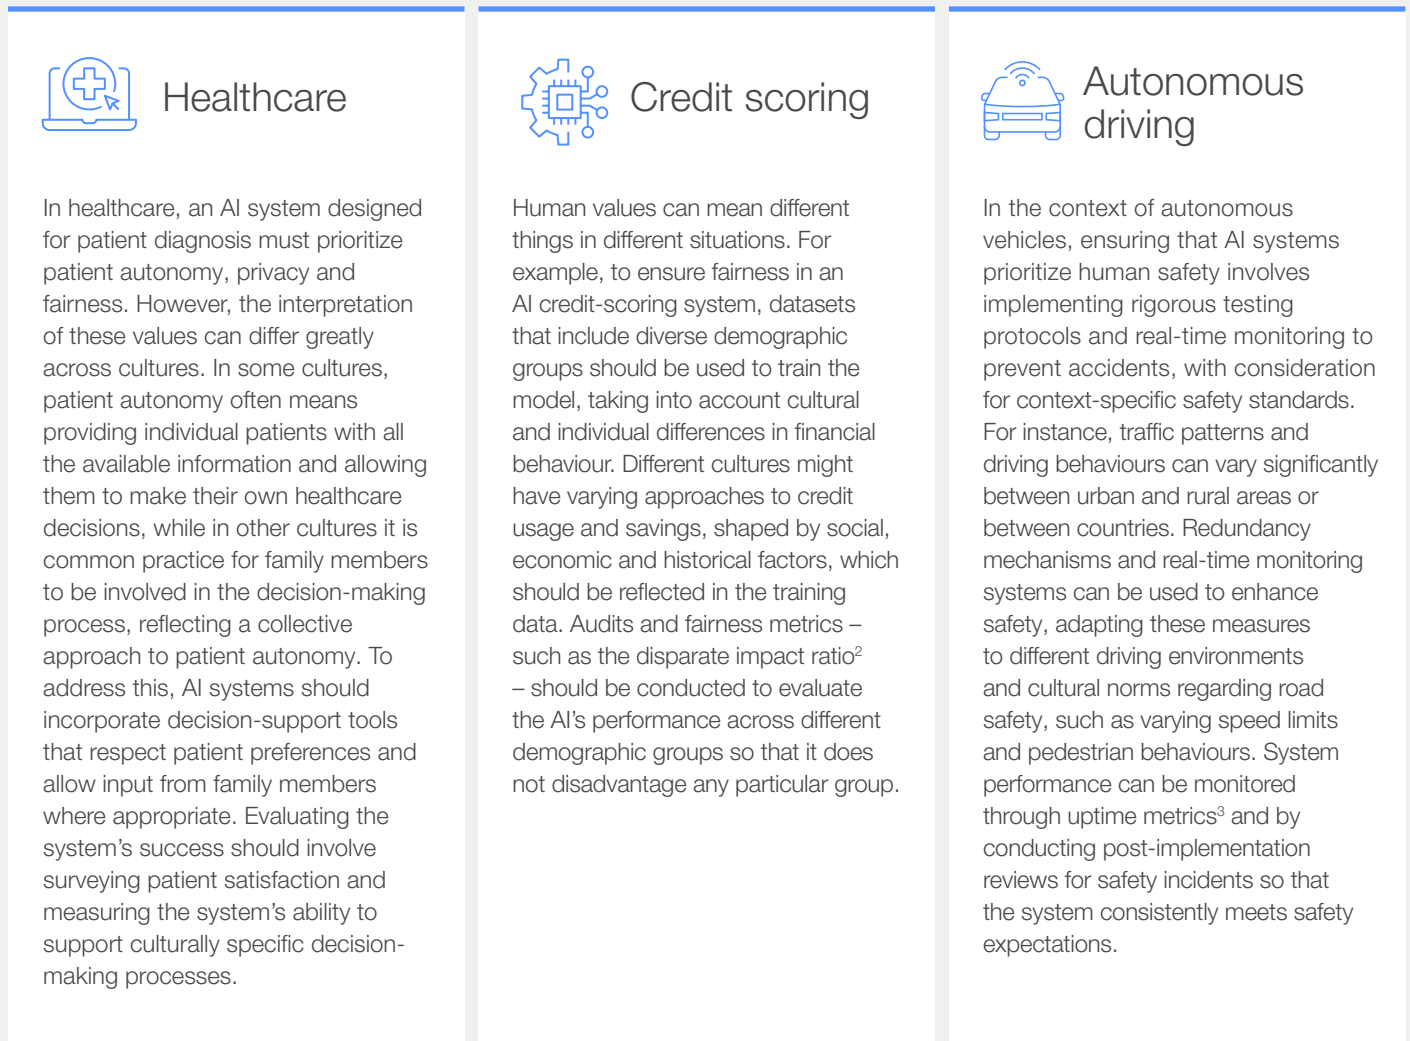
Healthcare

In healthcare, an AI system designed for patient diagnosis must prioritize patient autonomy, privacy and fairness. However, the interpretation of these values can differ greatly across cultures. In some cultures, patient autonomy often means providing individual patients with all the available information and allowing them to make their own healthcare decisions, while in other cultures it is common practice for family members to be involved in the decision-making process, reflecting a collective approach to patient autonomy. To address this, AI systems should incorporate decision-support tools that respect patient preferences and allow input from family members where appropriate. Evaluating the system's success should involve surveying patient satisfaction and measuring the system's ability to support culturally specific decision-making processes.

Credit scoring

Human values can mean different things in different situations. For example, to ensure fairness in an AI credit-scoring system, datasets that include diverse demographic groups should be used to train the model, taking into account cultural and individual differences in financial behaviour. Different cultures might have varying approaches to credit usage and savings, shaped by social, economic and historical factors, which should be reflected in the training data. Audits and fairness metrics – such as the disparate impact ratio$^2$ – should be conducted to evaluate the AI's performance across different demographic groups so that it does not disadvantage any particular group.

Autonomous driving

In the context of autonomous vehicles, ensuring that AI systems prioritize human safety involves implementing rigorous testing protocols and real-time monitoring to prevent accidents, with consideration for context-specific safety standards. For instance, traffic patterns and driving behaviours can vary significantly between urban and rural areas or between countries. Redundancy mechanisms and real-time monitoring systems can be used to enhance safety, adapting these measures to different driving environments and cultural norms regarding road safety, such as varying speed limits and pedestrian behaviours. System performance can be monitored through uptime metrics$^3$ and by conducting post-implementation reviews for safety incidents so that the system consistently meets safety expectations.